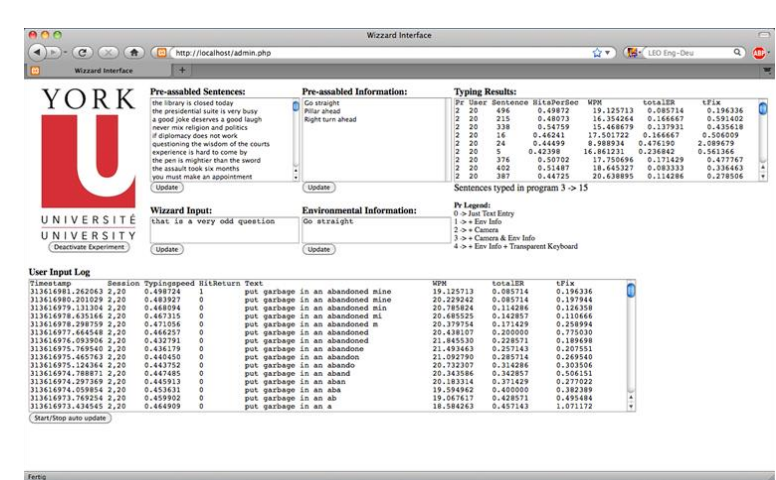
Wizzard Interface

http://localhost/admin.php

LEO Eng-Deu

Wizzard Interface

YORK

UNIVERSITÉ
UNIVERSITY

Deactivate Experiment

Pre-assabled Sentences:

the library is closed today
the presidential suite is very busy
a good joke deserves a good laugh
never mix religion and politics
if diplomacy does not work
questioning the wisdom of the courts
experience is hard to come by
the pen is mightier than the sword
the assault took six months
you must make an appointment

Update

Pre-assabled Information:

Go straight
Pillar ahead
Right turn ahead

Update

Typing Results:

| Pr | User | Sentence | HitsPerSec | WPM | totalER | tFix |
|---|---|---|---|---|---|---|
| 2 | 20 | 496 | 0.49872 | 19.125713 | 0.085714 | 0.196336 |
| 2 | 20 | 215 | 0.48073 | 16.354264 | 0.166667 | 0.591402 |
| 2 | 20 | 338 | 0.54759 | 15.468679 | 0.137931 | 0.435618 |
| 2 | 20 | 16 | 0.46241 | 17.501722 | 0.166667 | 0.506009 |
| 2 | 20 | 24 | 0.44499 | 8.988934 | 0.476190 | 2.089679 |
| 2 | 20 | 6 | 0.42398 | 16.861231 | 0.236842 | 0.561366 |
| 2 | 20 | 376 | 0.50702 | 17.750696 | 0.171429 | 0.477767 |
| 2 | 20 | 402 | 0.51487 | 18.645327 | 0.083333 | 0.336463 |
| 2 | 20 | 387 | 0.44725 | 20.638895 | 0.114286 | 0.278506 |

Sentences typed in program 3 -> 15

Wizzard Input:

that is a very odd question

Update

Environmental Information:

Go straight

Update

Pr Legend:
0 -> Just Text Entry
1 -> + Env Info
2 -> + Camera
3 -> + Camera & Env Info
4 -> + Env Info + Transparent Keyboard

User Input Log

| Timestamp | Session | Typingspeed | HitReturn | Text | WPM | totalER | tFix |
|---|---|---|---|---|---|---|---|
| 1313616981.262063 | 2,20 | 0.498724 | 1 | put garbage in an abandoned mine | 19.125713 | 0.085714 | 0.196336 |
| 1313616980.201029 | 2,20 | 0.483927 | 0 | put garbage in an abandoned mine | 20.229242 | 0.085714 | 0.197944 |
| 1313616979.131304 | 2,20 | 0.468094 | 0 | put garbage in an abandoned min | 20.785824 | 0.114286 | 0.126350 |
| 1313616978.635166 | 2,20 | 0.471056 | 0 | put garbage in an abandoned mi | 20.685525 | 0.142857 | 0.110666 |
| 1313616978.298759 | 2,20 | 0.471056 | 0 | put garbage in an abandoned m | 20.379754 | 0.171429 | 0.258994 |
| 1313616977.664548 | 2,20 | 0.466257 | 0 | put garbage in an abandoned | 20.438107 | 0.200000 | 0.775030 |
| 1313616976.093906 | 2,20 | 0.432791 | 0 | put garbage in an abandoned | 21.845530 | 0.228571 | 0.189698 |
| 1313616975.769540 | 2,20 | 0.436179 | 0 | put garbage in an abandone | 21.493463 | 0.257143 | 0.207551 |
| 1313616975.465763 | 2,20 | 0.440450 | 0 | put garbage in an abandon | 21.092790 | 0.285714 | 0.269540 |
| 1313616975.124364 | 2,20 | 0.443752 | 0 | put garbage in an abando | 20.732307 | 0.314286 | 0.303506 |
| 1313616974.788871 | 2,20 | 0.447485 | 0 | put garbage in an aband | 20.343586 | 0.342857 | 0.506151 |
| 1313616974.297369 | 2,20 | 0.445913 | 0 | put garbage in an aban | 20.183314 | 0.371429 | 0.277022 |
| 1313616974.053831 | 2,20 | 0.453631 | 0 | put garbage in an aba | 19.594962 | 0.400000 | 0.382389 |
| 1313616973.769254 | 2,20 | 0.459902 | 0 | put garbage in an ab | 19.067617 | 0.428571 | 0.495484 |
| 1313616973.436545 | 2,20 | 0.464909 | 0 | put garbage in an a | 18.584263 | 0.457143 | 1.071172 |

Start/Stop auto update

Fertig